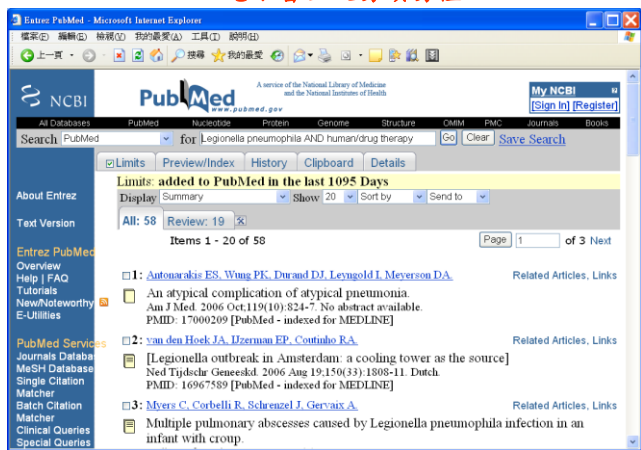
Entrez PubMed - Microsoft Internet Explorer

檔案(F) 編輯(E) 檢視(V) 我的最愛(A) 工具(T) 說明(H)

上一頁 搜尋 我的最愛

NCBI PubMed www.pubmed.gov

A service of the National Library of Medicine and the National Institutes of Health

My NCBI [Sign In] [Register]

All Databases PubMed Nucleotide Protein Genome Structure OMIM PMC Journals Books

Search PubMed for Legionella pneumophila AND human/drug therapy Go Clear Save Search

Limits Preview/Index History Clipboard Details

Limits: added to PubMed in the last 1095 Days

Display Summary Show 20 Sort by Send to

All: 58 Review: 19

Items 1 - 20 of 58 Page 1 of 3 Next

About Entrez

Text Version

Entrez PubMed
Overview
Help | FAQ
Tutorials
New/Noteworthy
E-Utilities

PubMed Services
Journals Database
MeSH Database
Single Citation Matcher
Batch Citation Matcher
Clinical Queries
Special Queries

1: Antonarakis ES, Wung PK, Durand DJ, Leyngold I, Meyerson DA.
An atypical complication of atypical pneumonia.
Am J Med. 2006 Oct;119(10):824-7. No abstract available.
PMID: 17000209 [PubMed - indexed for MEDLINE]
Related Articles, Links

2: van den Hoek JA, IJzerman EP, Coutinho RA.
[Legionella outbreak in Amsterdam: a cooling tower as the source]
Ned Tijdschr Geneeskd. 2006 Aug 19;150(33):1808-11. Dutch.
PMID: 16967589 [PubMed - indexed for MEDLINE]
Related Articles, Links

3: Myers C, Corbelli R, Schrenzel J, Gervaix A.
Multiple pulmonary abscesses caused by Legionella pneumophila infection in an infant with croup.
Related Articles, Links